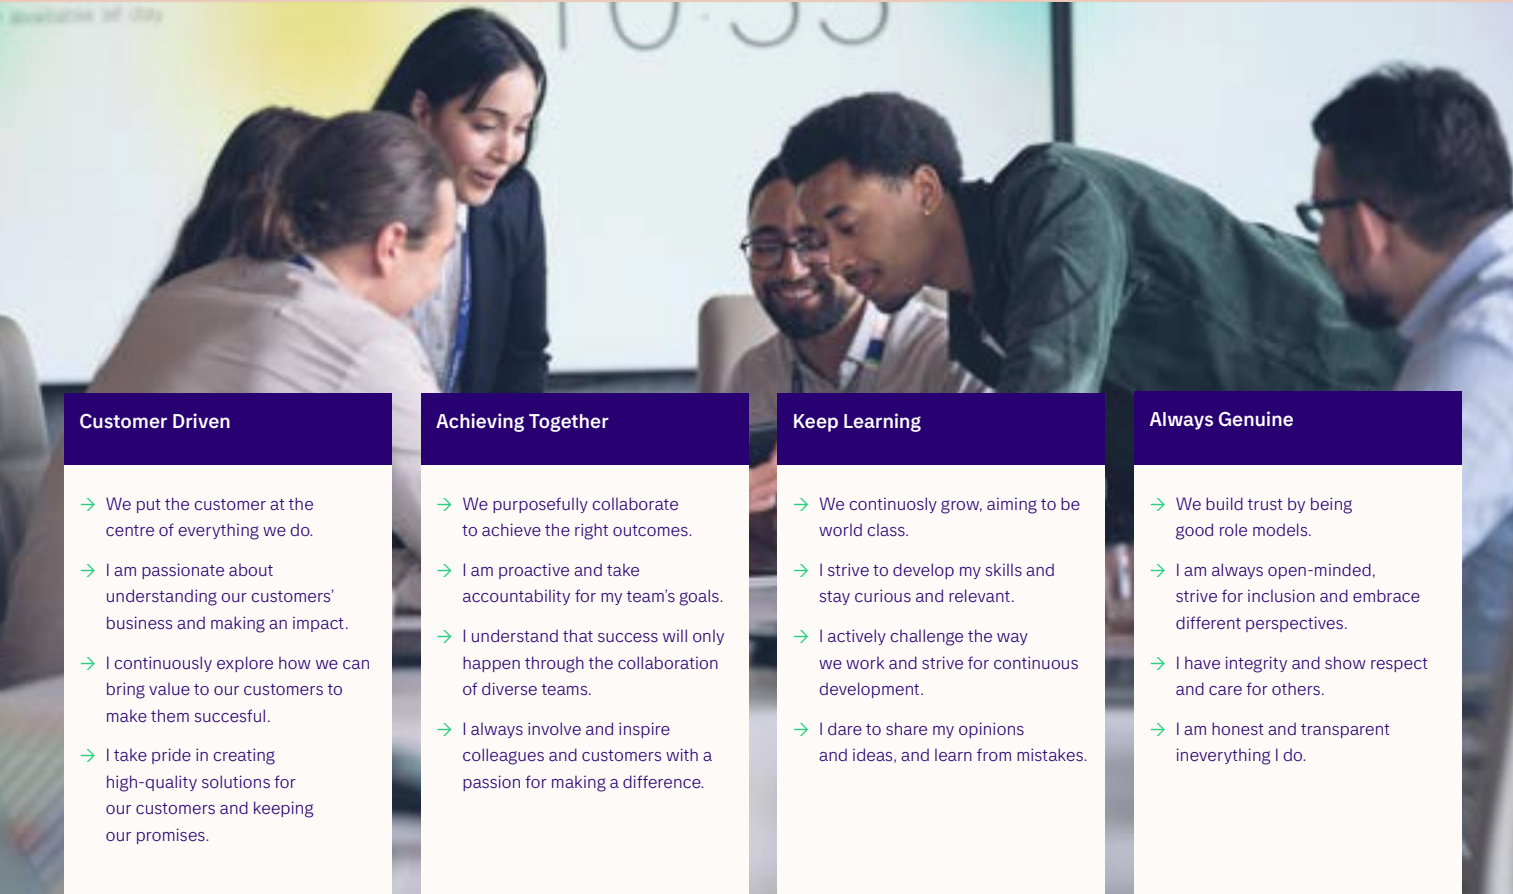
Customer Driven

→ We put the customer at the centre of everything we do.

→ I am passionate about understanding our customers' business and making an impact.

→ I continuously explore how we can bring value to our customers to make them succesful.

→ I take pride in creating high-quality solutions for our customers and keeping our promises.

Achieving Together

→ We purposefully collaborate to achieve the right outcomes.

→ I am proactive and take accountability for my team's goals.

→ I understand that success will only happen through the collaboration of diverse teams.

→ I always involve and inspire colleagues and customers with a passion for making a difference.

Keep Learning

→ We continuosly grow, aiming to be world class.

→ I strive to develop my skills and stay curious and relevant.

→ I actively challenge the way we work and strive for continuous development.

→ I dare to share my opinions and ideas, and learn from mistakes.

Always Genuine

→ We build trust by being good role models.

→ I am always open-minded, strive for inclusion and embrace different perspectives.

→ I have integrity and show respect and care for others.

→ I am honest and transparent ineverything I do.